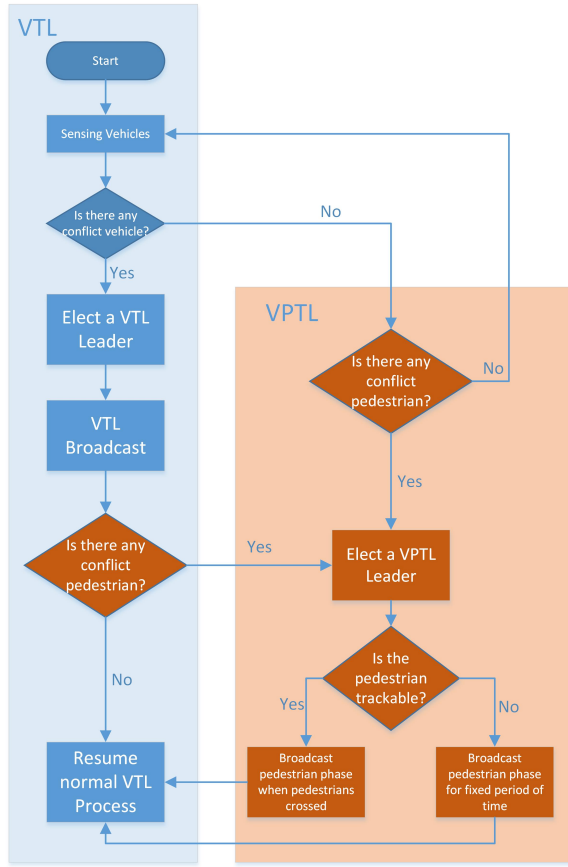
VTL

Start

Sensing Vehicles

Is there any conflict vehicle?

No

Yes

Elect a VTL Leader

VPTL

Is there any conflict pedestrian?

No

VTL Broadcast

Yes

Is there any conflict pedestrian?

Yes

Elect a VPTL Leader

Is the pedestrian trackable?

No

Yes

No

Resume normal VTL Process

Broadcast pedestrian phase when pedestrians crossed

Broadcast pedestrian phase for fixed period of time